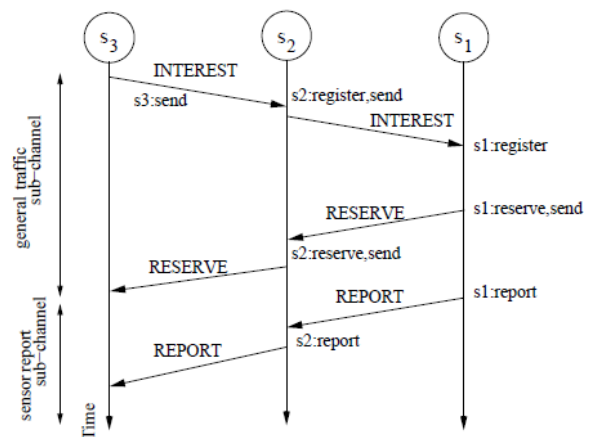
$s_3$ $s_2$ $s_1$

INTEREST

s3:send

s2:register,send

INTEREST

s1:register

general traffic sub−channel

RESERVE

s1:reserve,send

s2:reserve,send

RESERVE

REPORT

s1:report

sensor report sub−channel

s2:report

REPORT

Time